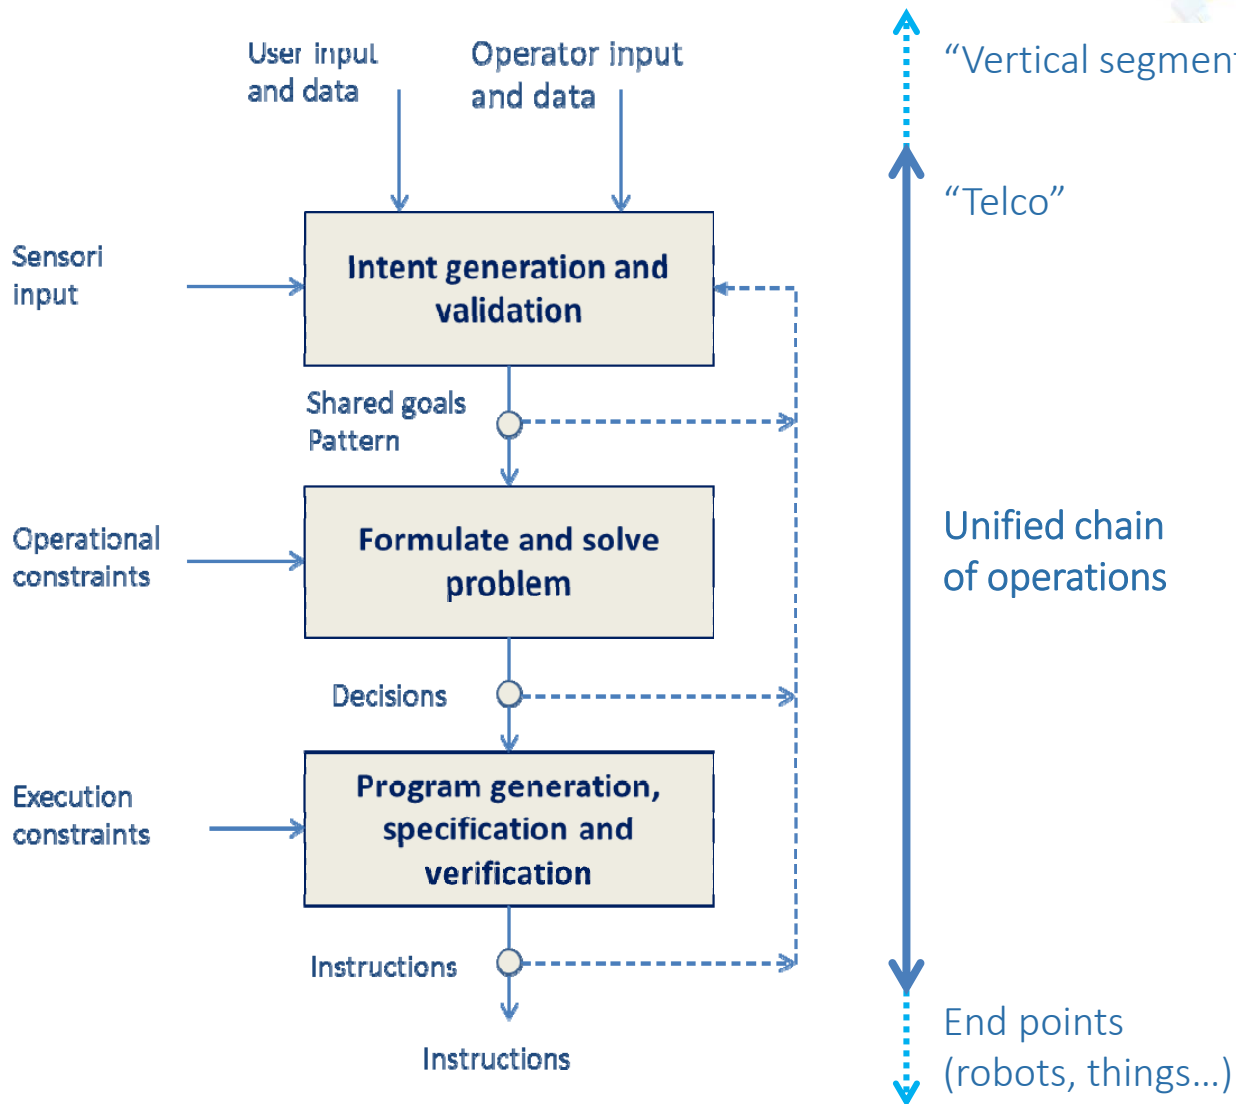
User input and data

Operator input and data

“Vertical segmen

“Telco”

Sensori input

Intent generation and validation

Shared goals Pattern

Operational constraints

Formulate and solve problem

Unified chain of operations

Decisions

Execution constraints

Program generation, specification and verification

Instructions

Instructions

End points (robots, things…)